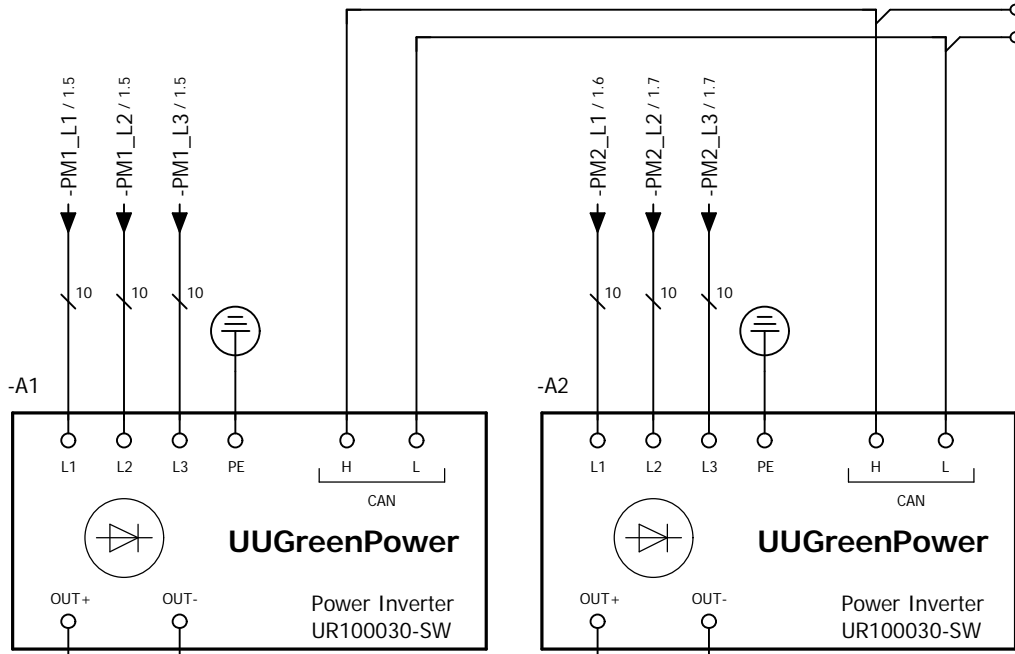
-PM1_L1 / 1.5
-PM1_L2 / 1.5
-PM1_L3 / 1.5

10
10
10

-A1

L1
L2
L3
PE
H
L
CAN

UUGreenPower

OUT+
OUT-
Power Inverter
UR100030-SW

-PM2_L1 / 1.6
-PM2_L2 / 1.7
-PM2_L3 / 1.7

10
10
10

-A2

L1
L2
L3
PE
H
L
CAN

UUGreenPower

OUT+
OUT-
Power Inverter
UR100030-SW